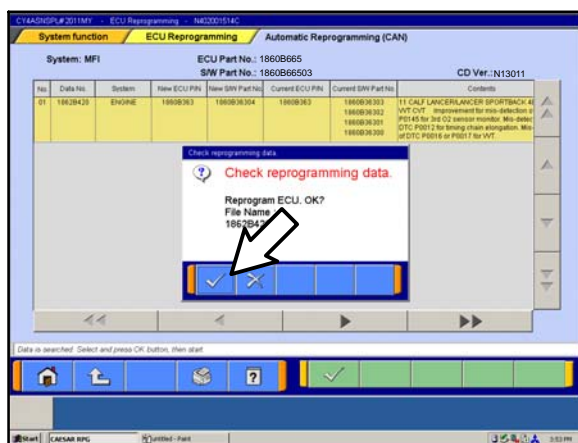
CY4ASNSPL#2011MY - ECU Reprogramming - N402001514C

System function | ECU Reprogramming | Automatic Reprogramming (CAN)

System: MFI

ECU Part No.: 1860B665

S/W Part No.: 1860B66503

CD Ver.: N13011

| No. | Data No. | System | New ECU P/N | New S/W Part No. | Current ECU P/N | Current S/W Part No. | Contents |
|---|---|---|---|---|---|---|---|
| 01 | 1862B420 | ENGINE | 1860B363 | 1860B36304 | 1860B363 | 1860B36303 1860B36302 1860B36301 1860B36300 | 11 CALF LANCER/LANCER SPORTBACK 4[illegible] VVT CVT Improvement for mis-detection o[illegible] P0145 for 3rd O2 sensor monitor. Mis-detec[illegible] DTC P0012 for timing chain elongation. Mis-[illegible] of DTC P0016 or P0017 for VVT |

Check reprogramming data

Check reprogramming data.

Reprogram ECU. OK?
File Name
1862B42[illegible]

Data is searched. Select and press OK button, then start.

Start | CAESAR RPG | untitled - Paint | 3:53 PM